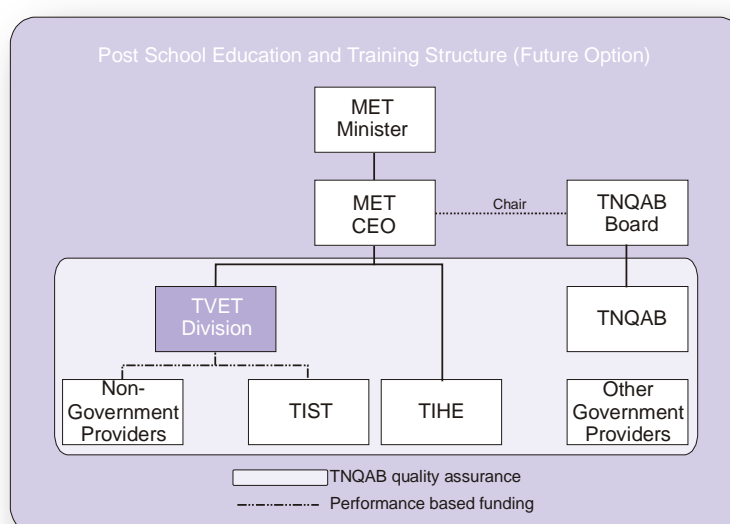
Post School Education and Training Structure (Future Option)

MET Minister

MET CEO

Chair

TNQAB Board

TVET Division

TNQAB

Non-Government Providers

TIST

TIHE

Other Government Providers

TNQAB quality assurance

Performance based funding